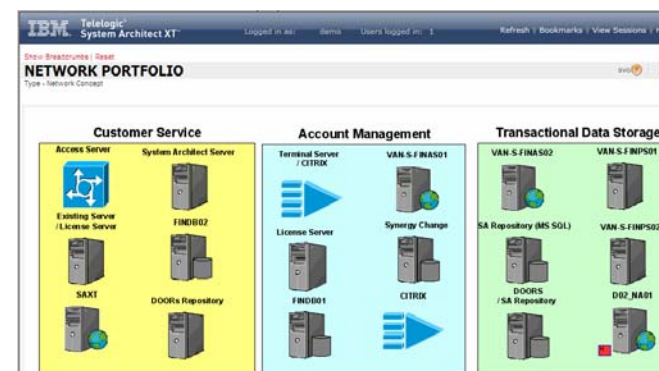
IBM. Telelogic System Architect XT Logged in as: demo Users logged in: 1 Refresh | Bookmarks | View Sessions |

Show Breadcrumbs | Reset

NETWORK PORTFOLIO

Type - Network Concept

SVG

Customer Service

Access Server

System Architect Server

Existing Server / License Server

FINDB02

SAXT

DOORs Repository

Account Management

Terminal Server / CITRIX

VAN-S-FINAS01

License Server

Synergy Change

FINDB01

CITRIX

Transactional Data Storage

VAN-S-FINAS02

VAN-S-FINPS01

SA Repository (MS SQL)

VAN-S-FINPS02

DOORS / SA Repository

D02_NA01